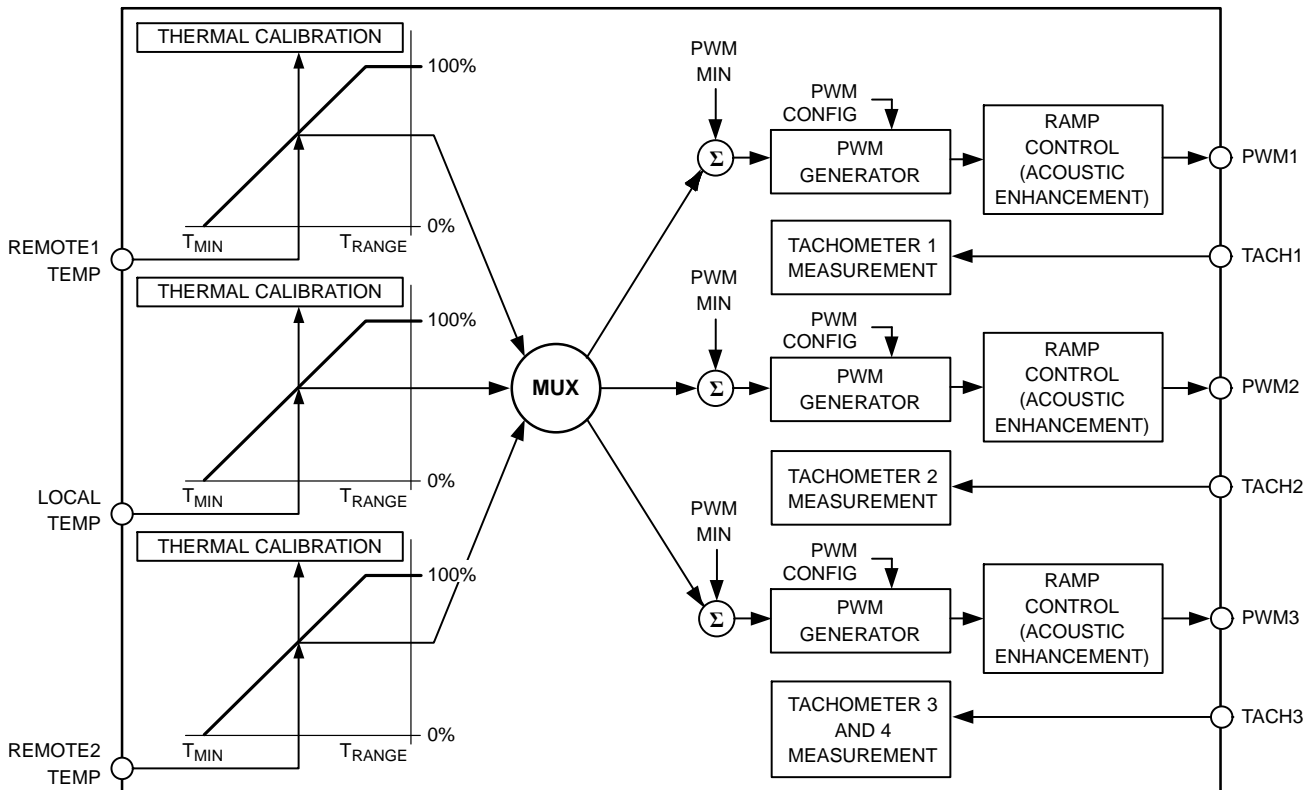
THERMAL CALIBRATION

100%

0%

$T_{MIN}$

$T_{RANGE}$

REMOTE1 TEMP

THERMAL CALIBRATION

100%

0%

$T_{MIN}$

$T_{RANGE}$

LOCAL TEMP

THERMAL CALIBRATION

100%

0%

$T_{MIN}$

$T_{RANGE}$

REMOTE2 TEMP

MUX

PWM MIN

$\Sigma$

PWM CONFIG

PWM GENERATOR

RAMP CONTROL (ACOUSTIC ENHANCEMENT)

PWM1

TACHOMETER 1 MEASUREMENT

TACH1

PWM MIN

$\Sigma$

PWM CONFIG

PWM GENERATOR

RAMP CONTROL (ACOUSTIC ENHANCEMENT)

PWM2

TACHOMETER 2 MEASUREMENT

TACH2

PWM MIN

$\Sigma$

PWM CONFIG

PWM GENERATOR

RAMP CONTROL (ACOUSTIC ENHANCEMENT)

PWM3

TACHOMETER 3 AND 4 MEASUREMENT

TACH3